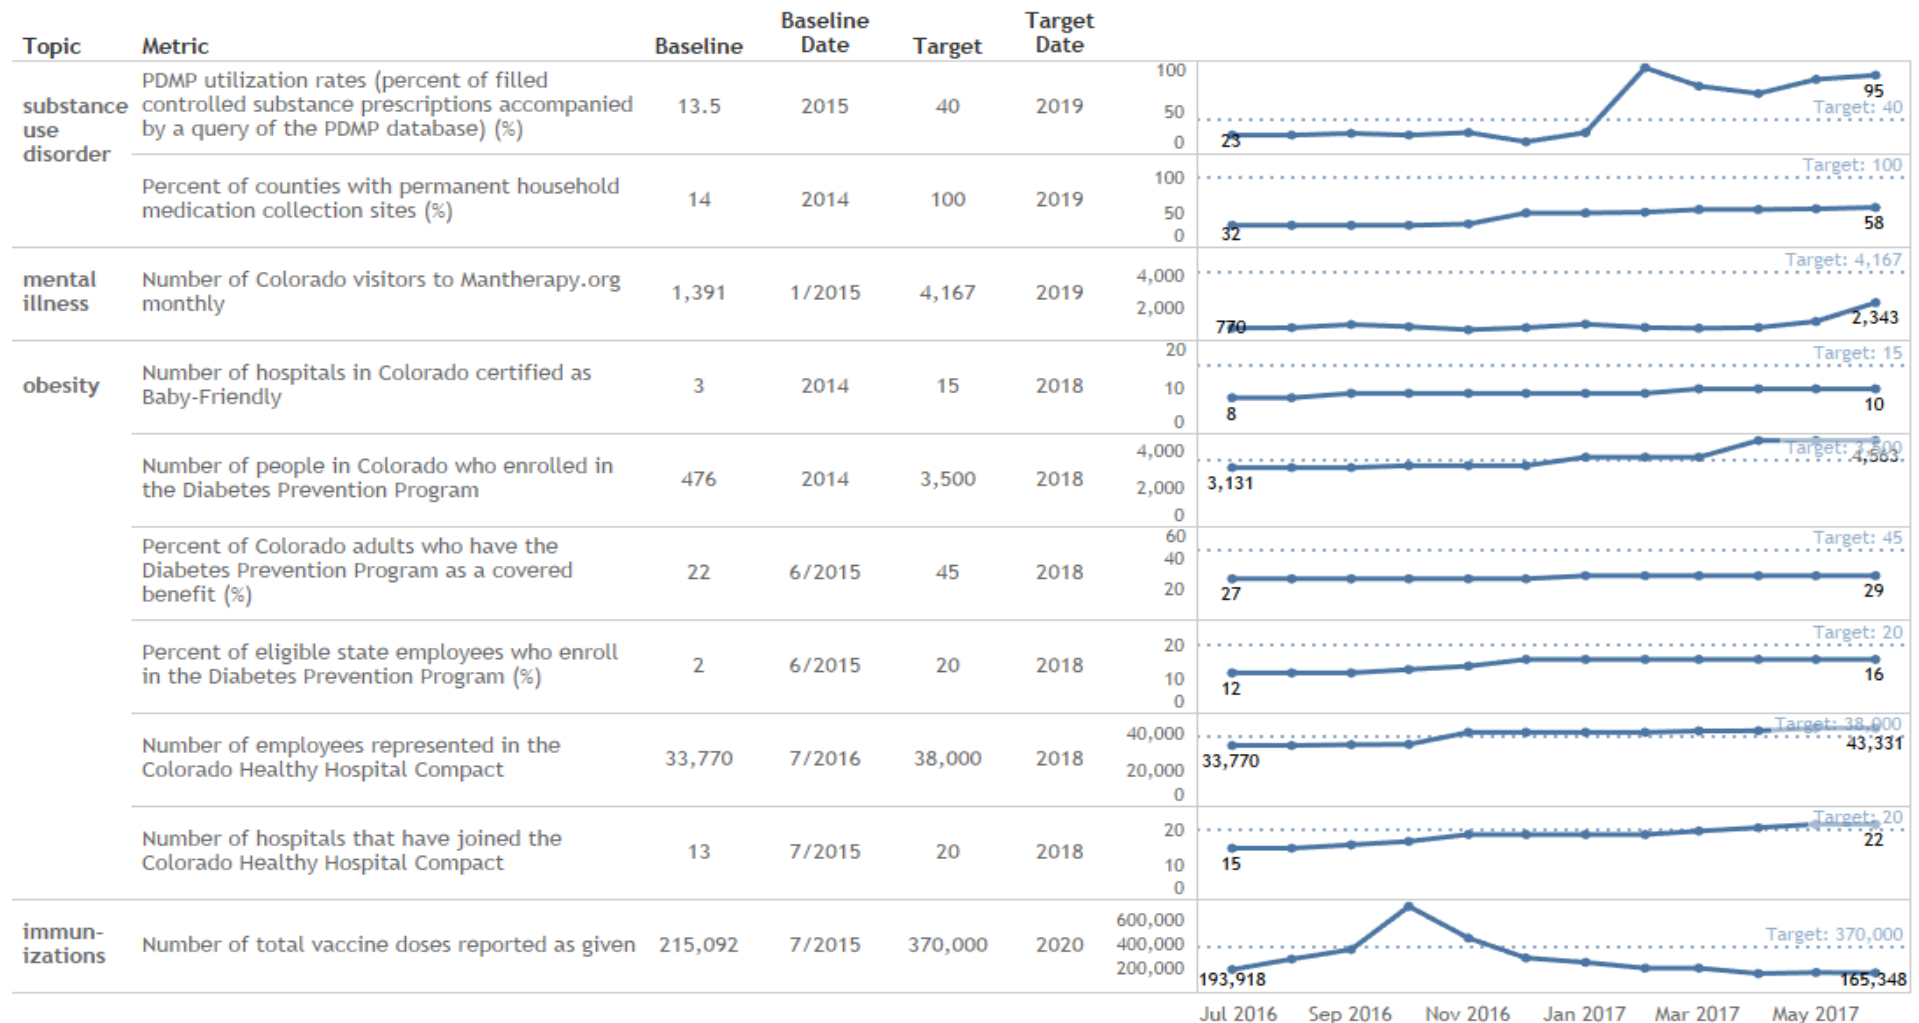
| Topic | Metric | Baseline | Baseline Date | Target | Target Date |
|---|---|---|---|---|---|
| substance use disorder | PDMP utilization rates (percent of filled controlled substance prescriptions accompanied by a query of the PDMP database) (%) | 13.5 | 2015 | 40 | 2019 |
| | Percent of counties with permanent household medication collection sites (%) | 14 | 2014 | 100 | 2019 |
| mental illness | Number of Colorado visitors to Mantherapy.org monthly | 1,391 | 1/2015 | 4,167 | 2019 |
| obesity | Number of hospitals in Colorado certified as Baby-Friendly | 3 | 2014 | 15 | 2018 |
| | Number of people in Colorado who enrolled in the Diabetes Prevention Program | 476 | 2014 | 3,500 | 2018 |
| | Percent of Colorado adults who have the Diabetes Prevention Program as a covered benefit (%) | 22 | 6/2015 | 45 | 2018 |
| | Percent of eligible state employees who enroll in the Diabetes Prevention Program (%) | 2 | 6/2015 | 20 | 2018 |
| | Number of employees represented in the Colorado Healthy Hospital Compact | 33,770 | 7/2016 | 38,000 | 2018 |
| | Number of hospitals that have joined the Colorado Healthy Hospital Compact | 13 | 7/2015 | 20 | 2018 |
| immunizations | Number of total vaccine doses reported as given | 215,092 | 7/2015 | 370,000 | 2020 |

100 50 0 23 95 Target: 40

Target: 100 100 50 0 32 58

Target: 4,167 4,000 2,000 770 2,343

20 10 0 Target: 15 8 10

4,000 2,000 0 Target: 3,500 3,131 4,563

60 40 20 Target: 45 27 29

20 10 0 Target: 20 12 16

40,000 20,000 0 Target: 38,000 33,770 43,331

20 10 0 Target: 20 15 22

600,000 400,000 200,000 Target: 370,000 193,918 165,348

Jul 2016 Sep 2016 Nov 2016 Jan 2017 Mar 2017 May 2017